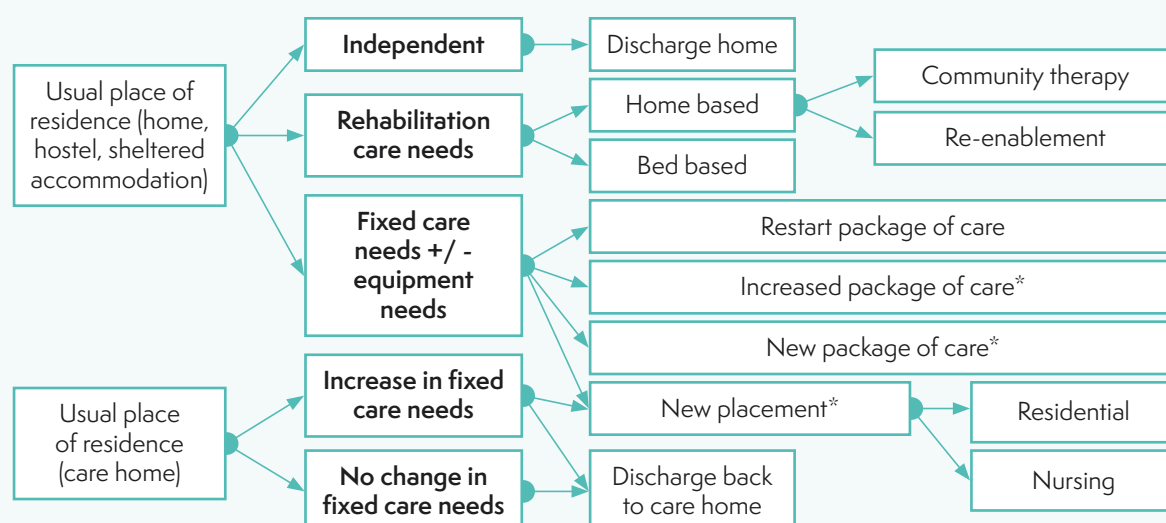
Usual place of residence (home, hostel, sheltered accommodation)

Independent

Discharge home

Rehabilitation care needs

Home based

Community therapy

Re-enablement

Bed based

Fixed care needs +/ - equipment needs

Restart package of care

Increased package of care*

New package of care*

Usual place of residence (care home)

Increase in fixed care needs

New placement*

Residential

Nursing

No change in fixed care needs

Discharge back to care home